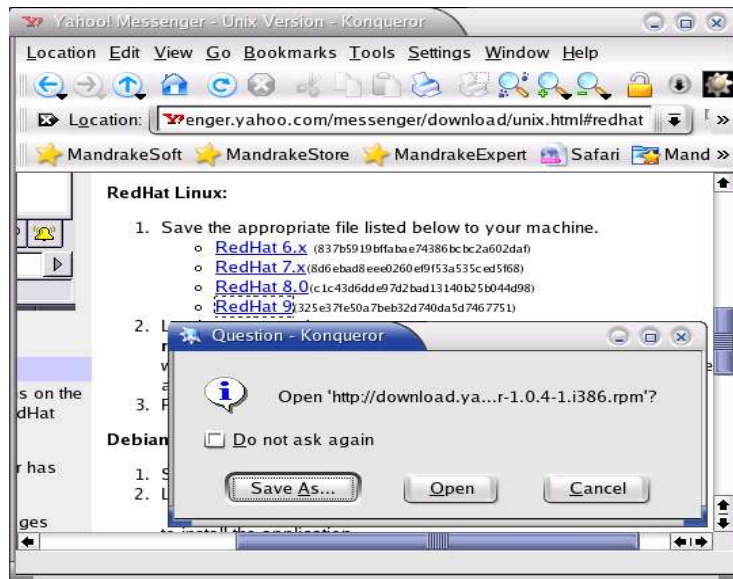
Yahoo! Messenger - Unix Version - Konqueror

Location Edit View Go Bookmarks Tools Settings Window Help

Location: enger.yahoo.com/messenger/download/unix.html#redhat

MandrakeSoft MandrakeStore MandrakeExpert Safari Mand »

RedHat Linux:

1. Save the appropriate file listed below to your machine.
- RedHat 6.x (837b5919bffabae74386bcbc2a602daf)
- RedHat 7.x (8d6ebad8eee0260ef9f53a535ced5f68)
- RedHat 8.0 (c1c43d6dde97d2bad13140b25b044d98)
- RedHat 9 (325e37fe50a7beb32d740da5d7467751)

2. L
r
w
a
3. F

s on the
dHat

Debian

r has

1. S
2. L

ges

Question - Konqueror

Open 'http://download.ya...r-1.0.4-1.i386.rpm'?

Do not ask again

Save As... Open Cancel